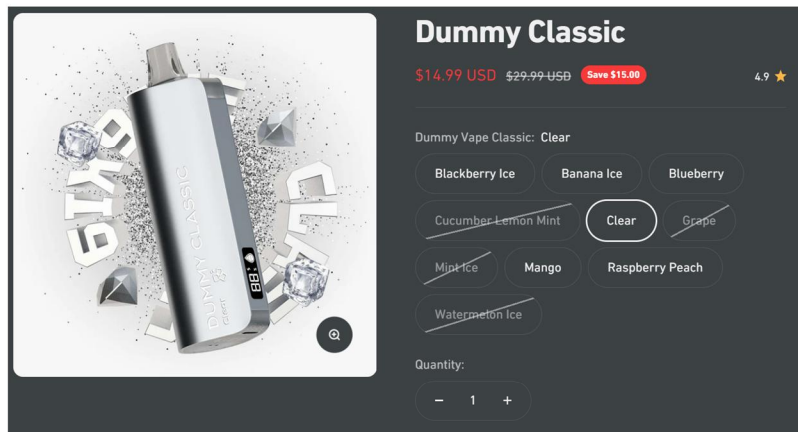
DUMMY CLASSIC
CLEAR
88

Dummy Classic

$14.99 USD $29.99 USD Save $15.00

4.9 ★

Dummy Vape Classic: Clear

Blackberry Ice
Banana Ice
Blueberry
Cucumber Lemon Mint
Clear
Grape
Mint Ice
Mango
Raspberry Peach
Watermelon Ice

Quantity:

− 1 +